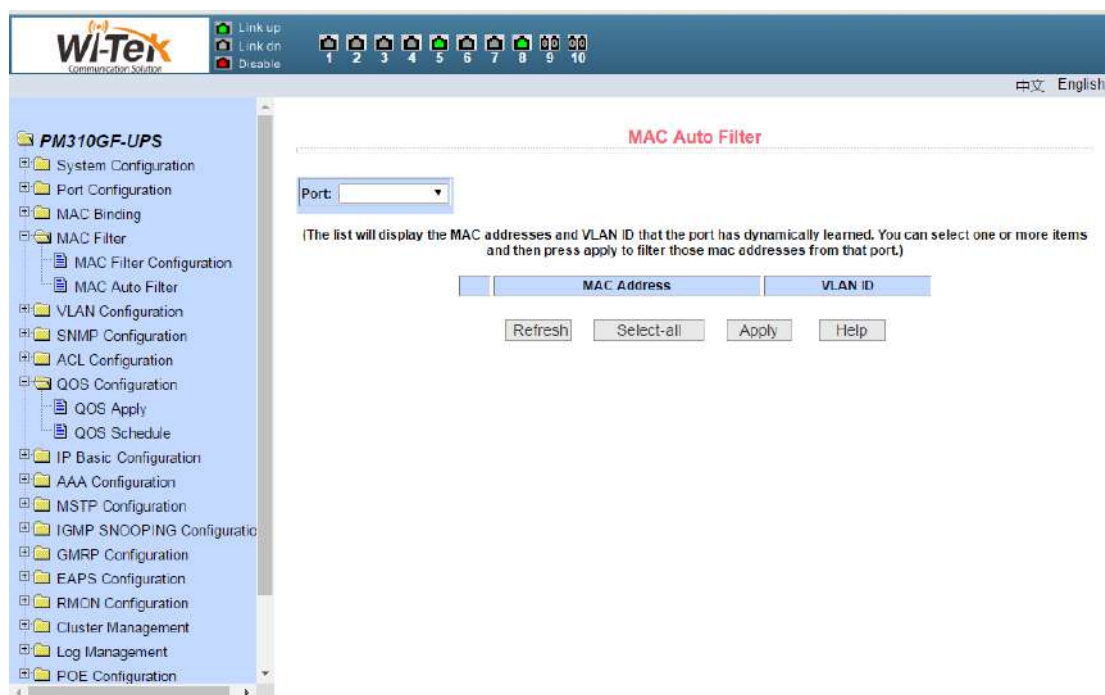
Wi-Tek
Communication Solution

Link up
Link dn
Disable

1 2 3 4 5 6 7 8 9 10

中文 English

PM310GF-UPS
System Configuration
Port Configuration
MAC Binding
MAC Filter
MAC Filter Configuration
MAC Auto Filter
VLAN Configuration
SNMP Configuration
ACL Configuration
QOS Configuration
QOS Apply
QOS Schedule
IP Basic Configuration
AAA Configuration
MSTP Configuration
IGMP SNOOPING Configuratio
GMRP Configuration
EAPS Configuration
RMON Configuration
Cluster Management
Log Management
POE Configuration

MAC Auto Filter

Port:

(The list will display the MAC addresses and VLAN ID that the port has dynamically learned. You can select one or more items and then press apply to filter those mac addresses from that port.)

| | MAC Address | VLAN ID |
|---|---|---|

Refresh Select-all Apply Help